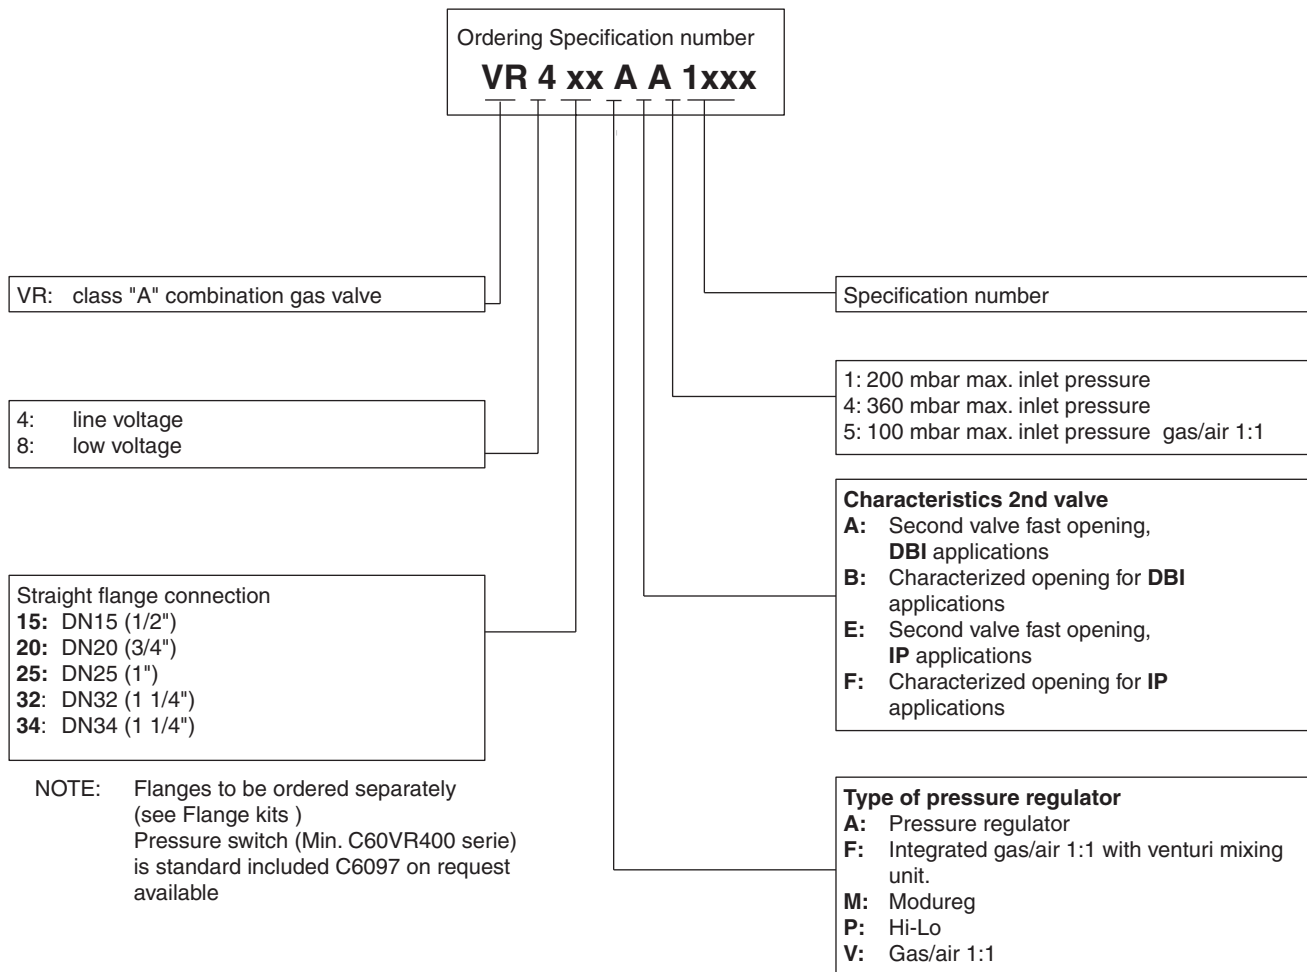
Ordering Specification number
**VR 4 xx A A 1xxx**

VR: class "A" combination gas valve

4: line voltage
8: low voltage

Straight flange connection
**15:** DN15 (1/2")
**20:** DN20 (3/4")
**25:** DN25 (1")
**32**: DN32 (1 1/4")
**34**: DN34 (1 1/4")

NOTE: Flanges to be ordered separately (see Flange kits )
Pressure switch (Min. C60VR400 serie) is standard included C6097 on request available

Specification number

1: 200 mbar max. inlet pressure
4: 360 mbar max. inlet pressure
5: 100 mbar max. inlet pressure gas/air 1:1

**Characteristics 2nd valve**
**A:** Second valve fast opening, **DBI** applications
**B:** Characterized opening for **DBI** applications
**E:** Second valve fast opening, **IP** applications
**F:** Characterized opening for **IP** applications

**Type of pressure regulator**
**A:** Pressure regulator
**F:** Integrated gas/air 1:1 with venturi mixing unit.
**M:** Modureg
**P:** Hi-Lo
**V:** Gas/air 1:1